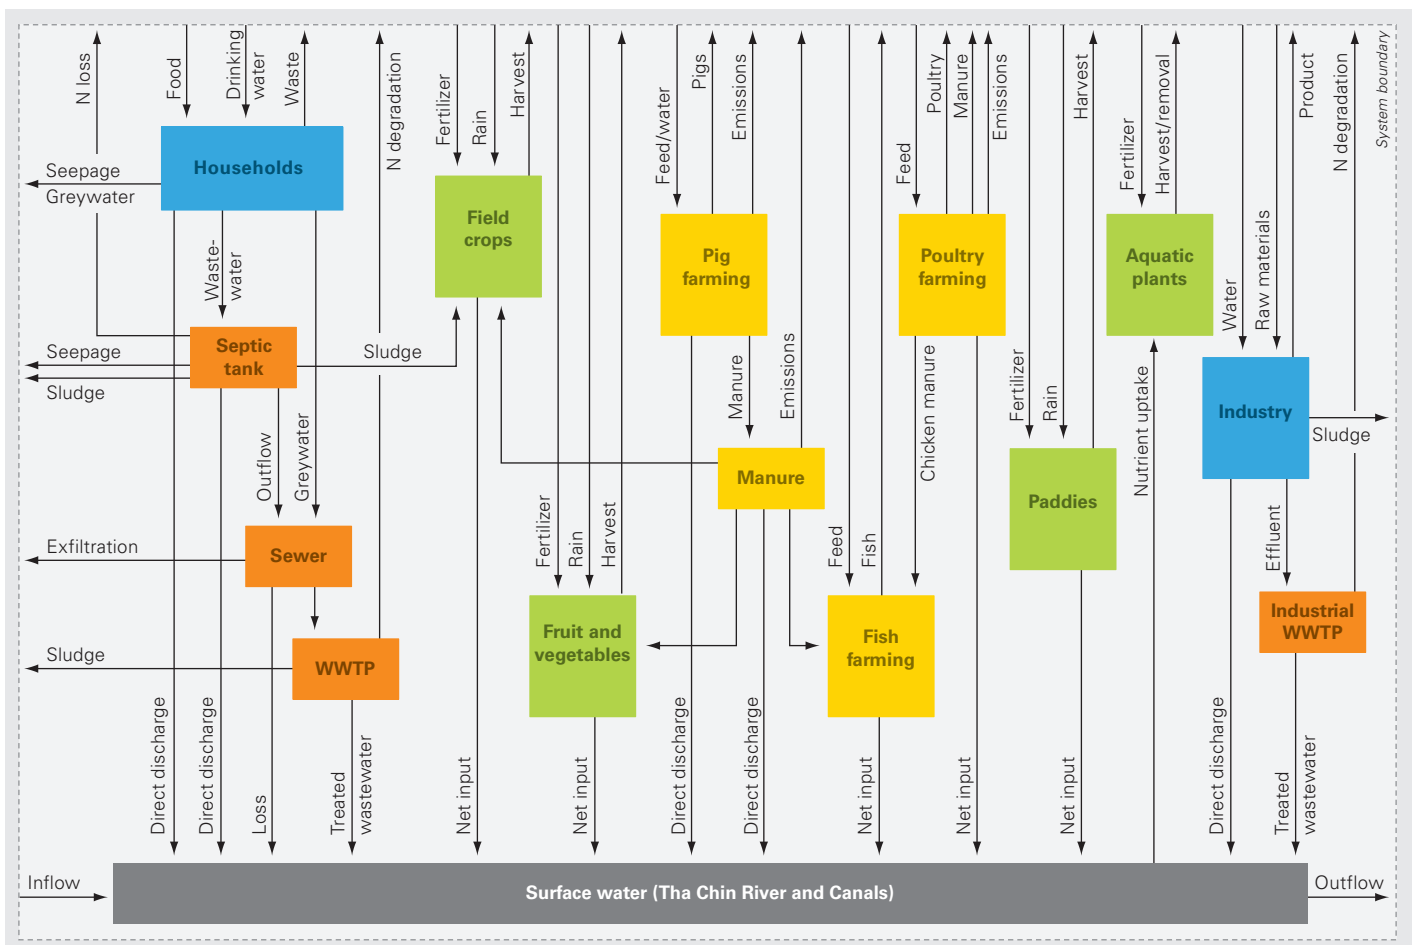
System boundary

N loss
Food
Drinking water
Waste
N degradation
Fertilizer
Rain
Harvest
Feed/water
Pigs
Emissions
Feed
Poultry
Manure
Emissions
Harvest
Fertilizer
Harvest/removal
Product
N degradation

Seepage
Greywater
Households
Field crops
Pig farming
Poultry farming
Aquatic plants

Waste-water
Seepage
Septic tank
Sludge
Sludge
Manure
Emissions
Chicken manure
Fertilizer
Rain
Nutrient uptake
Water
Raw materials
Industry
Sludge

Outflow
Greywater
Manure
Paddies
Effluent

Exfiltration
Sewer
Fertilizer
Rain
Harvest
Feed
Fish
Industrial WWTP

Sludge
WWTP
Fruit and vegetables
Fish farming

Direct discharge
Direct discharge
Loss
Treated wastewater
Net input
Net input
Direct discharge
Direct discharge
Net input
Net input
Net input
Direct discharge
Treated wastewater

Inflow
Surface water (Tha Chin River and Canals)
Outflow